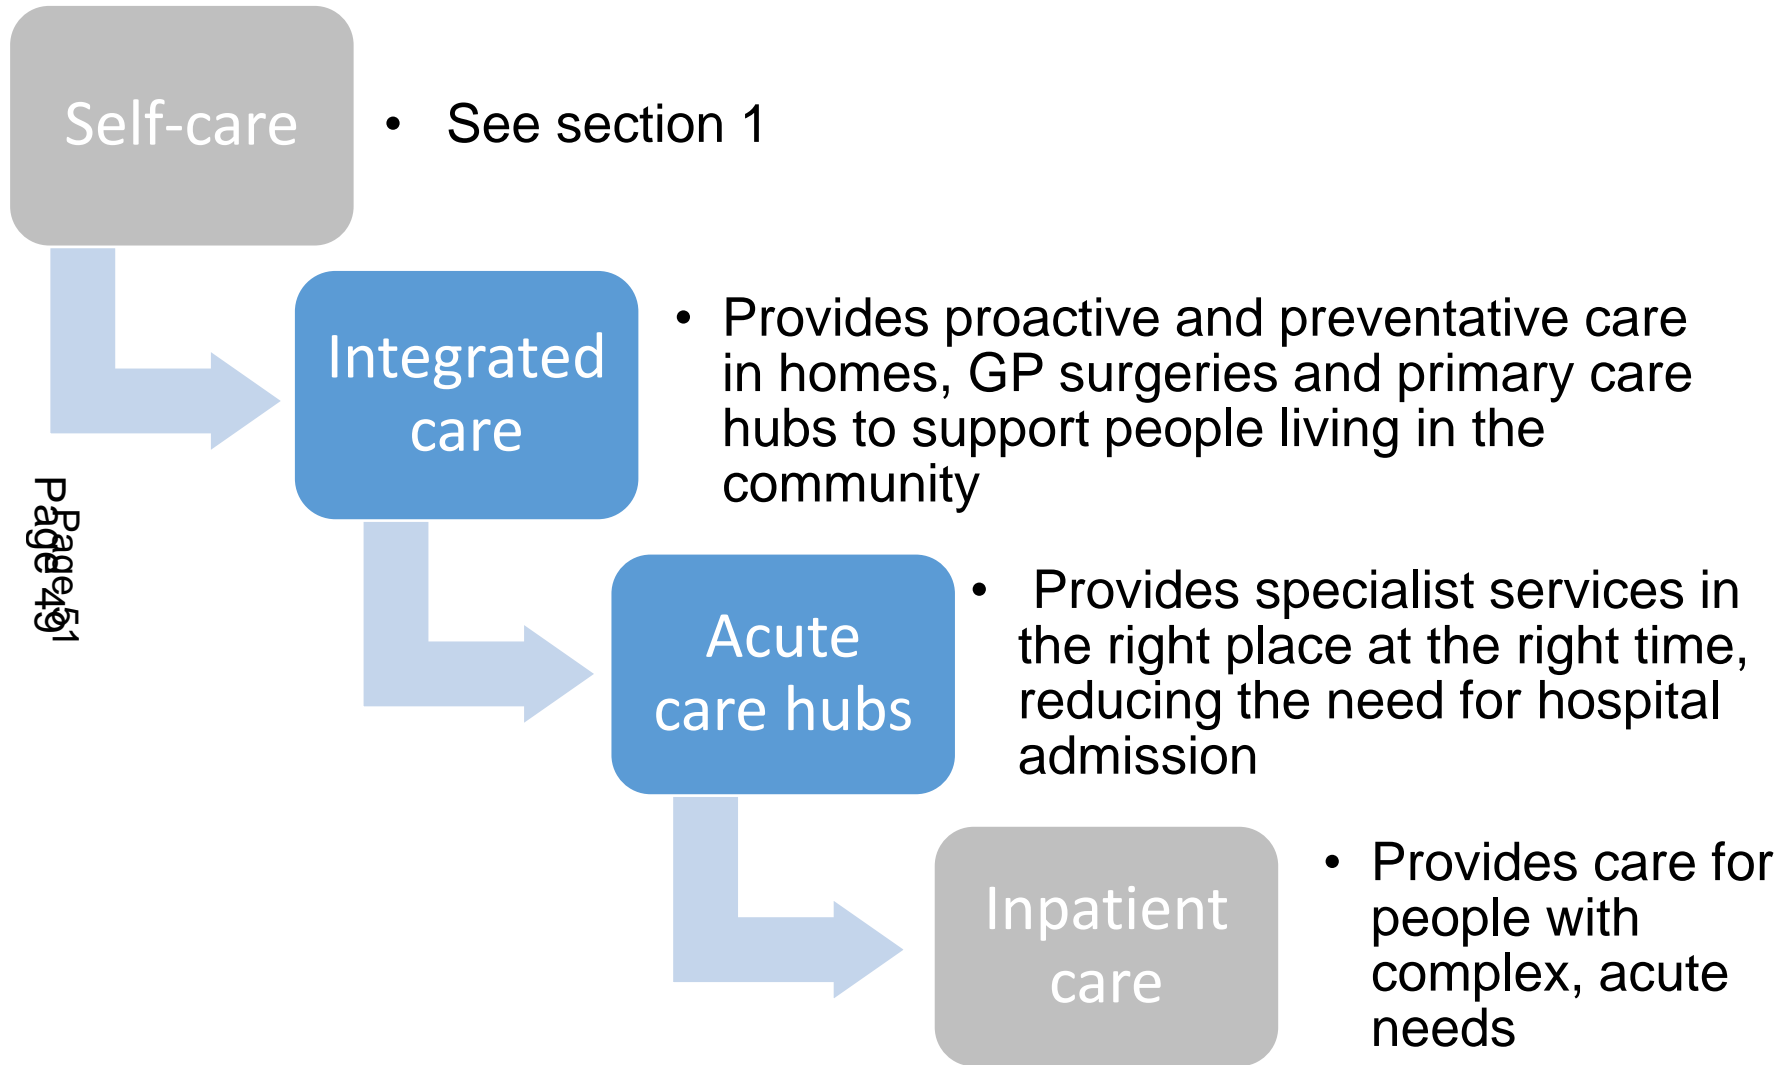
Self-care

• See section 1

Integrated care

• Provides proactive and preventative care in homes, GP surgeries and primary care hubs to support people living in the community

Page 51

Page 49

Acute care hubs

• Provides specialist services in the right place at the right time, reducing the need for hospital admission

Inpatient care

• Provides care for people with complex, acute needs